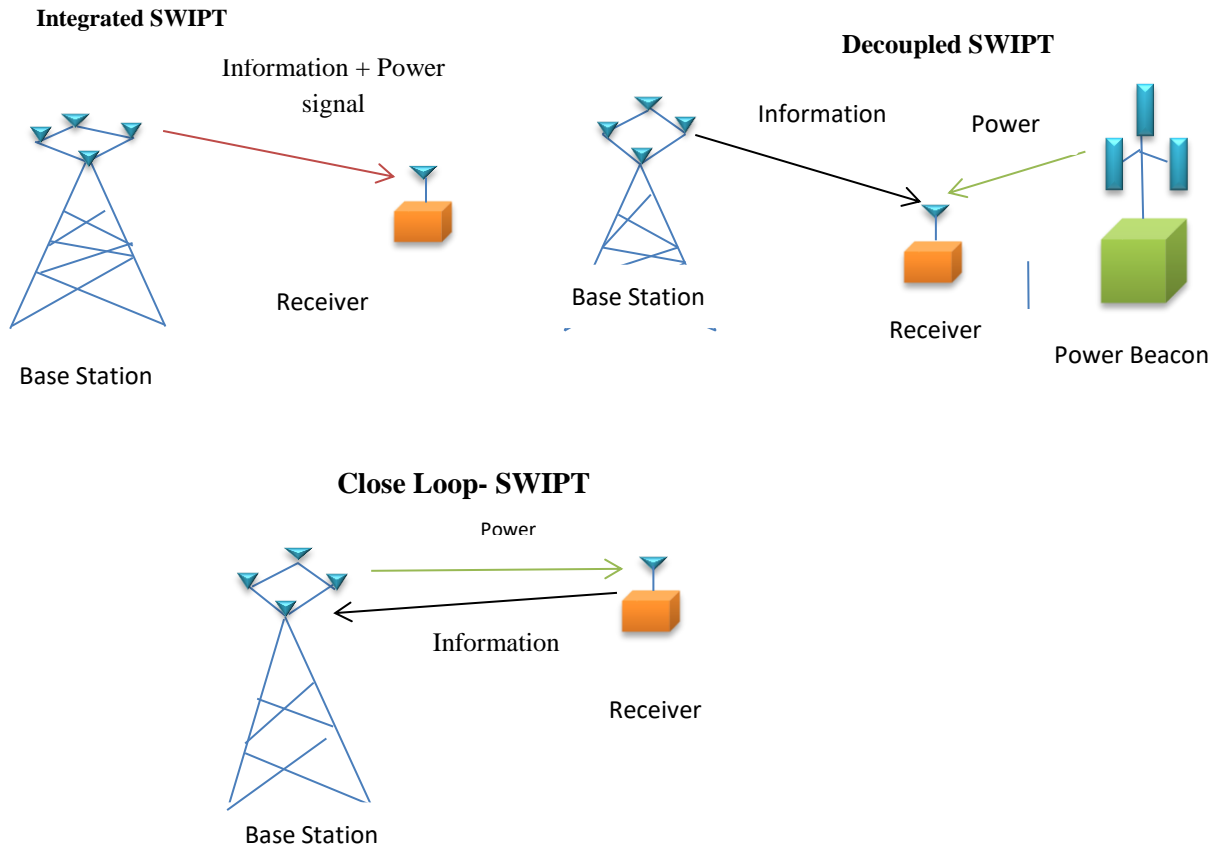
Integrated SWIPT

Information + Power signal

Receiver

Base Station

Decoupled SWIPT

Information

Power

Base Station

Receiver

Power Beacon

Close Loop- SWIPT

Power

Information

Receiver

Base Station